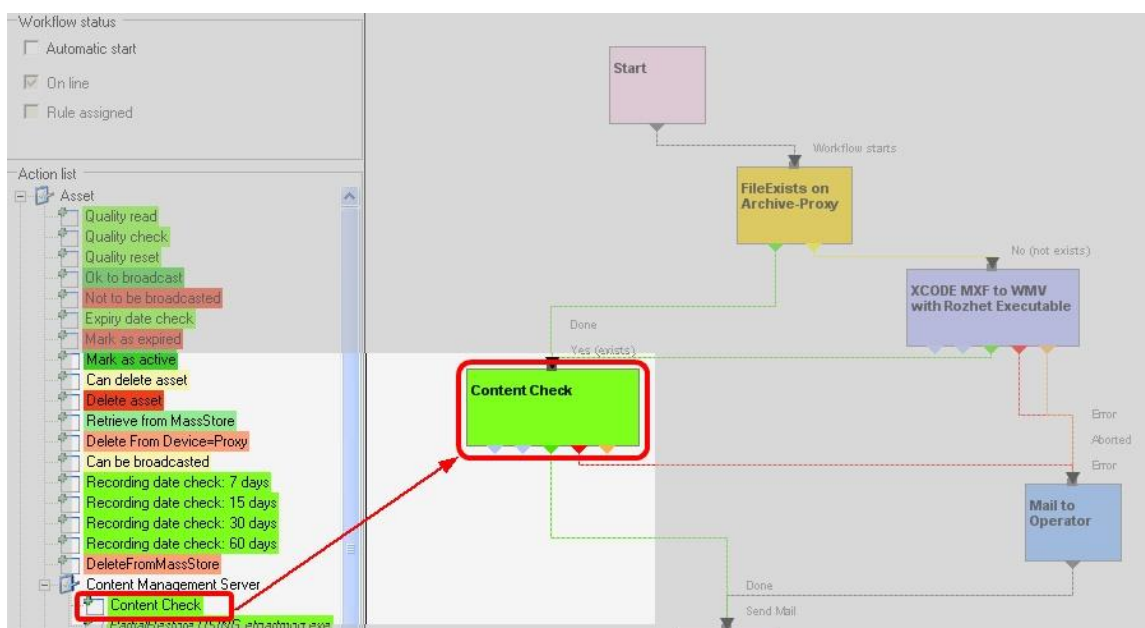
Workflow status
Automatic start
On line
Rule assigned

Action list
Asset
Quality read
Quality check
Quality reset
Ok to broadcast
Not to be broadcasted
Expiry date check
Mark as expired
Mark as active
Can delete asset
Delete asset
Retrieve from MassStore
Delete From Device=Proxy
Can be broadcasted
Recording date check: 7 days
Recording date check: 15 days
Recording date check: 30 days
Recording date check: 60 days
DeleteFromMassStore
Content Management Server
Content Check
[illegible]

Start
Workflow starts
FileExists on Archive-Proxy
No (not exists)
XCODE MXF to WMV with Rozhet Executable
Done
Yes (exists)
Content Check
Error
Aborted
Error
Mail to Operator
Done
Send Mail